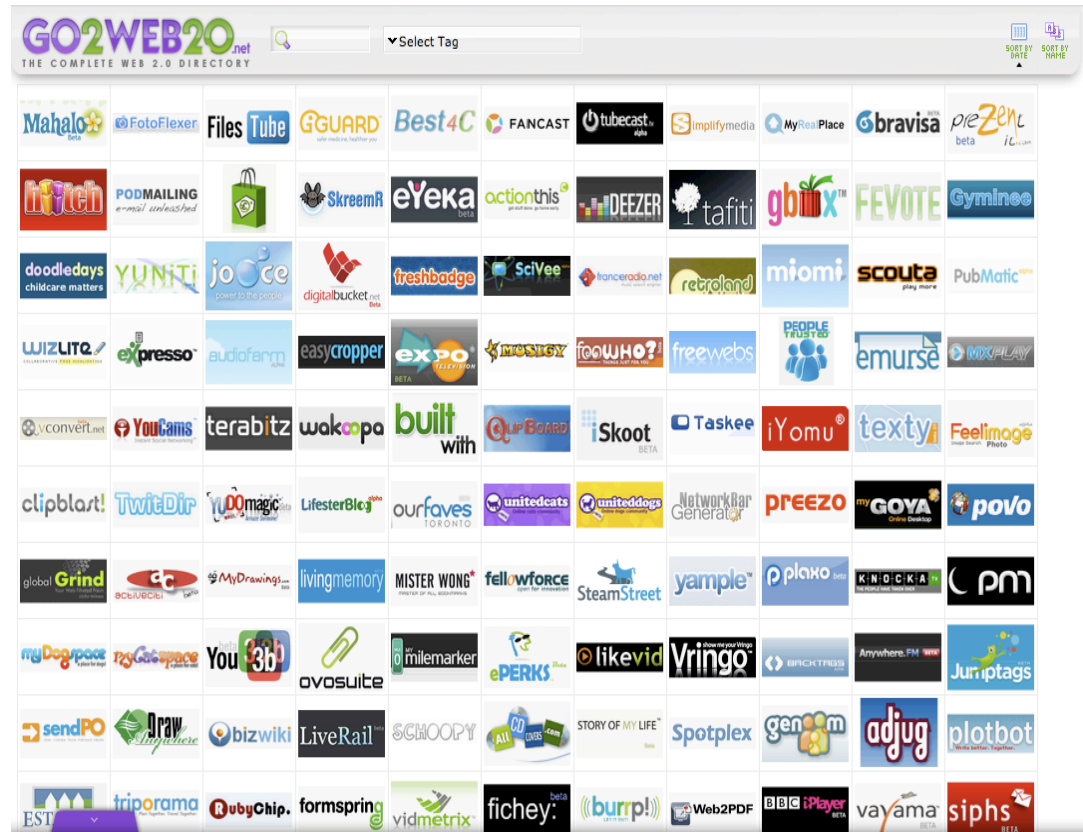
GO2WEB20.net
THE COMPLETE WEB 2.0 DIRECTORY

Select Tag

SORT BY DATE
SORT BY NAME

Mahalo Beta
FotoFlexer
Files Tube
iGUARD
Best4C
FANCAST
tubecast alpha
implifymedia
MyRealPlace
bravisa beta
pieZenic beta

hitch
PODMAILING e-mail unleashed
SkreemR
eYeka beta
actionthis
DEEZER
tafiti
gbox
FEVOTE
Gyminee

doodledays childcare matters
YUNITI
jooce power to the people
digitalbucket.net Beta
freshbadge
SciVee
franceradio.net
retroland
miomi
scouta play more
PubMatic

WIZLITE
expresso
audiofarm alpha
easycropper
EXPO TELEVISION BETA
MUSIGY
fooWHO?!
freewebs
PEOPLE TRUSTED
emurse
MXPLAY

vconvert.net
YouCams
terabitz
wakoopa
built with
CLIPBOARD
iSkoot BETA
Taskee
iYomu
texty
Feelimage Photo

clipblast!
TwitDir
yoomagic
LifesterBlog alpha
ourfaves TORONTO
unitedcats
uniteddogs
NetworkBar Generator
preezo
myGOYA Online Desktop
povo

global Grind
activecell
MyDrawings.com
livingmemory
MISTER WONG
fellowforce
SteamStreet
yample
plaxo beta
KNOCKA tv
pm

myDogspace
myCatspace
You3b
ovosuite
milemarker
ePERKS
likevid
Vringo
BACKTAGS
Anywhere.FM BETA
Jumptags BETA

sendPO
Draw Anywhere
bizwiki
LiveRail
SCHOOPY
ALL CD COVERS
STORY OF MY LIFE
Spotplex
genoom
adjug
plotbot

EST
triporama
RubyChip.
formspring
vidmetrix
fichey: beta
burrp!
Web2PDF
BBC iPlayer BETA
vayama
siphs BETA